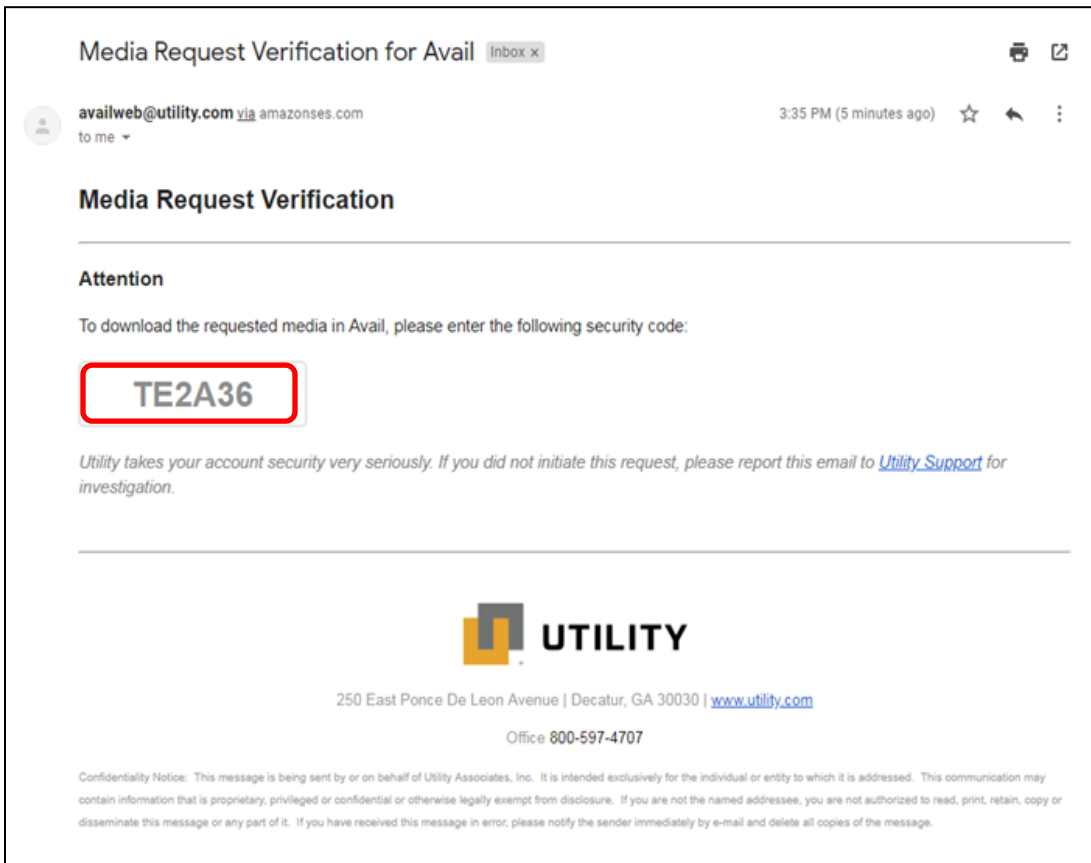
Media Request Verification for Avail Inbox ×

availweb@utility.com via amazonses.com
to me

3:35 PM (5 minutes ago)

Media Request Verification

Attention

To download the requested media in Avail, please enter the following security code:

TE2A36

Utility takes your account security very seriously. If you did not initiate this request, please report this email to Utility Support for investigation.

UTILITY

250 East Ponce De Leon Avenue | Decatur, GA 30030 | www.utility.com

Office 800-597-4707

Confidentiality Notice: This message is being sent by or on behalf of Utility Associates, Inc. It is intended exclusively for the individual or entity to which it is addressed. This communication may contain information that is proprietary, privileged or confidential or otherwise legally exempt from disclosure. If you are not the named addressee, you are not authorized to read, print, retain, copy or disseminate this message or any part of it. If you have received this message in error, please notify the sender immediately by e-mail and delete all copies of the message.